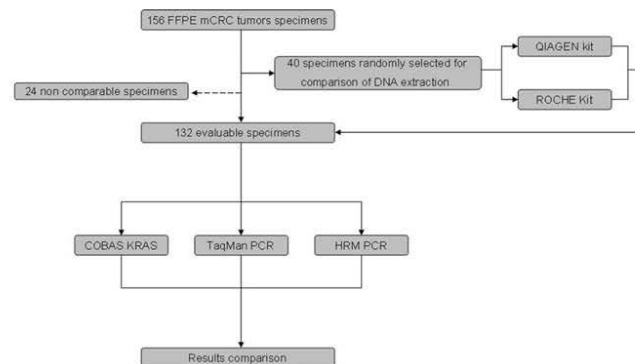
156 FFPE mCRC tumors specimens

40 specimens randomly selected for comparison of DNA extraction

QIAGEN kit

ROCHE Kit

24 non comparable specimens

132 evaluable specimens

COBAS KRAS

TaqMan PCR

HRM PCR

Results comparison